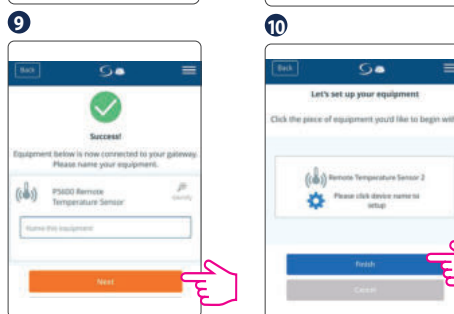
9

Back

Success!

Equipment below is now connected to your gateway. Please name your equipment.

P5600 Remote Temperature Sensor

Identify

Name this equipment

Next

10

Back

Let's set up your equipment

Click the piece of equipment you'd like to begin wit

Remote Temperature Sensor 2

Please click device name to setup

Finish

Cancel